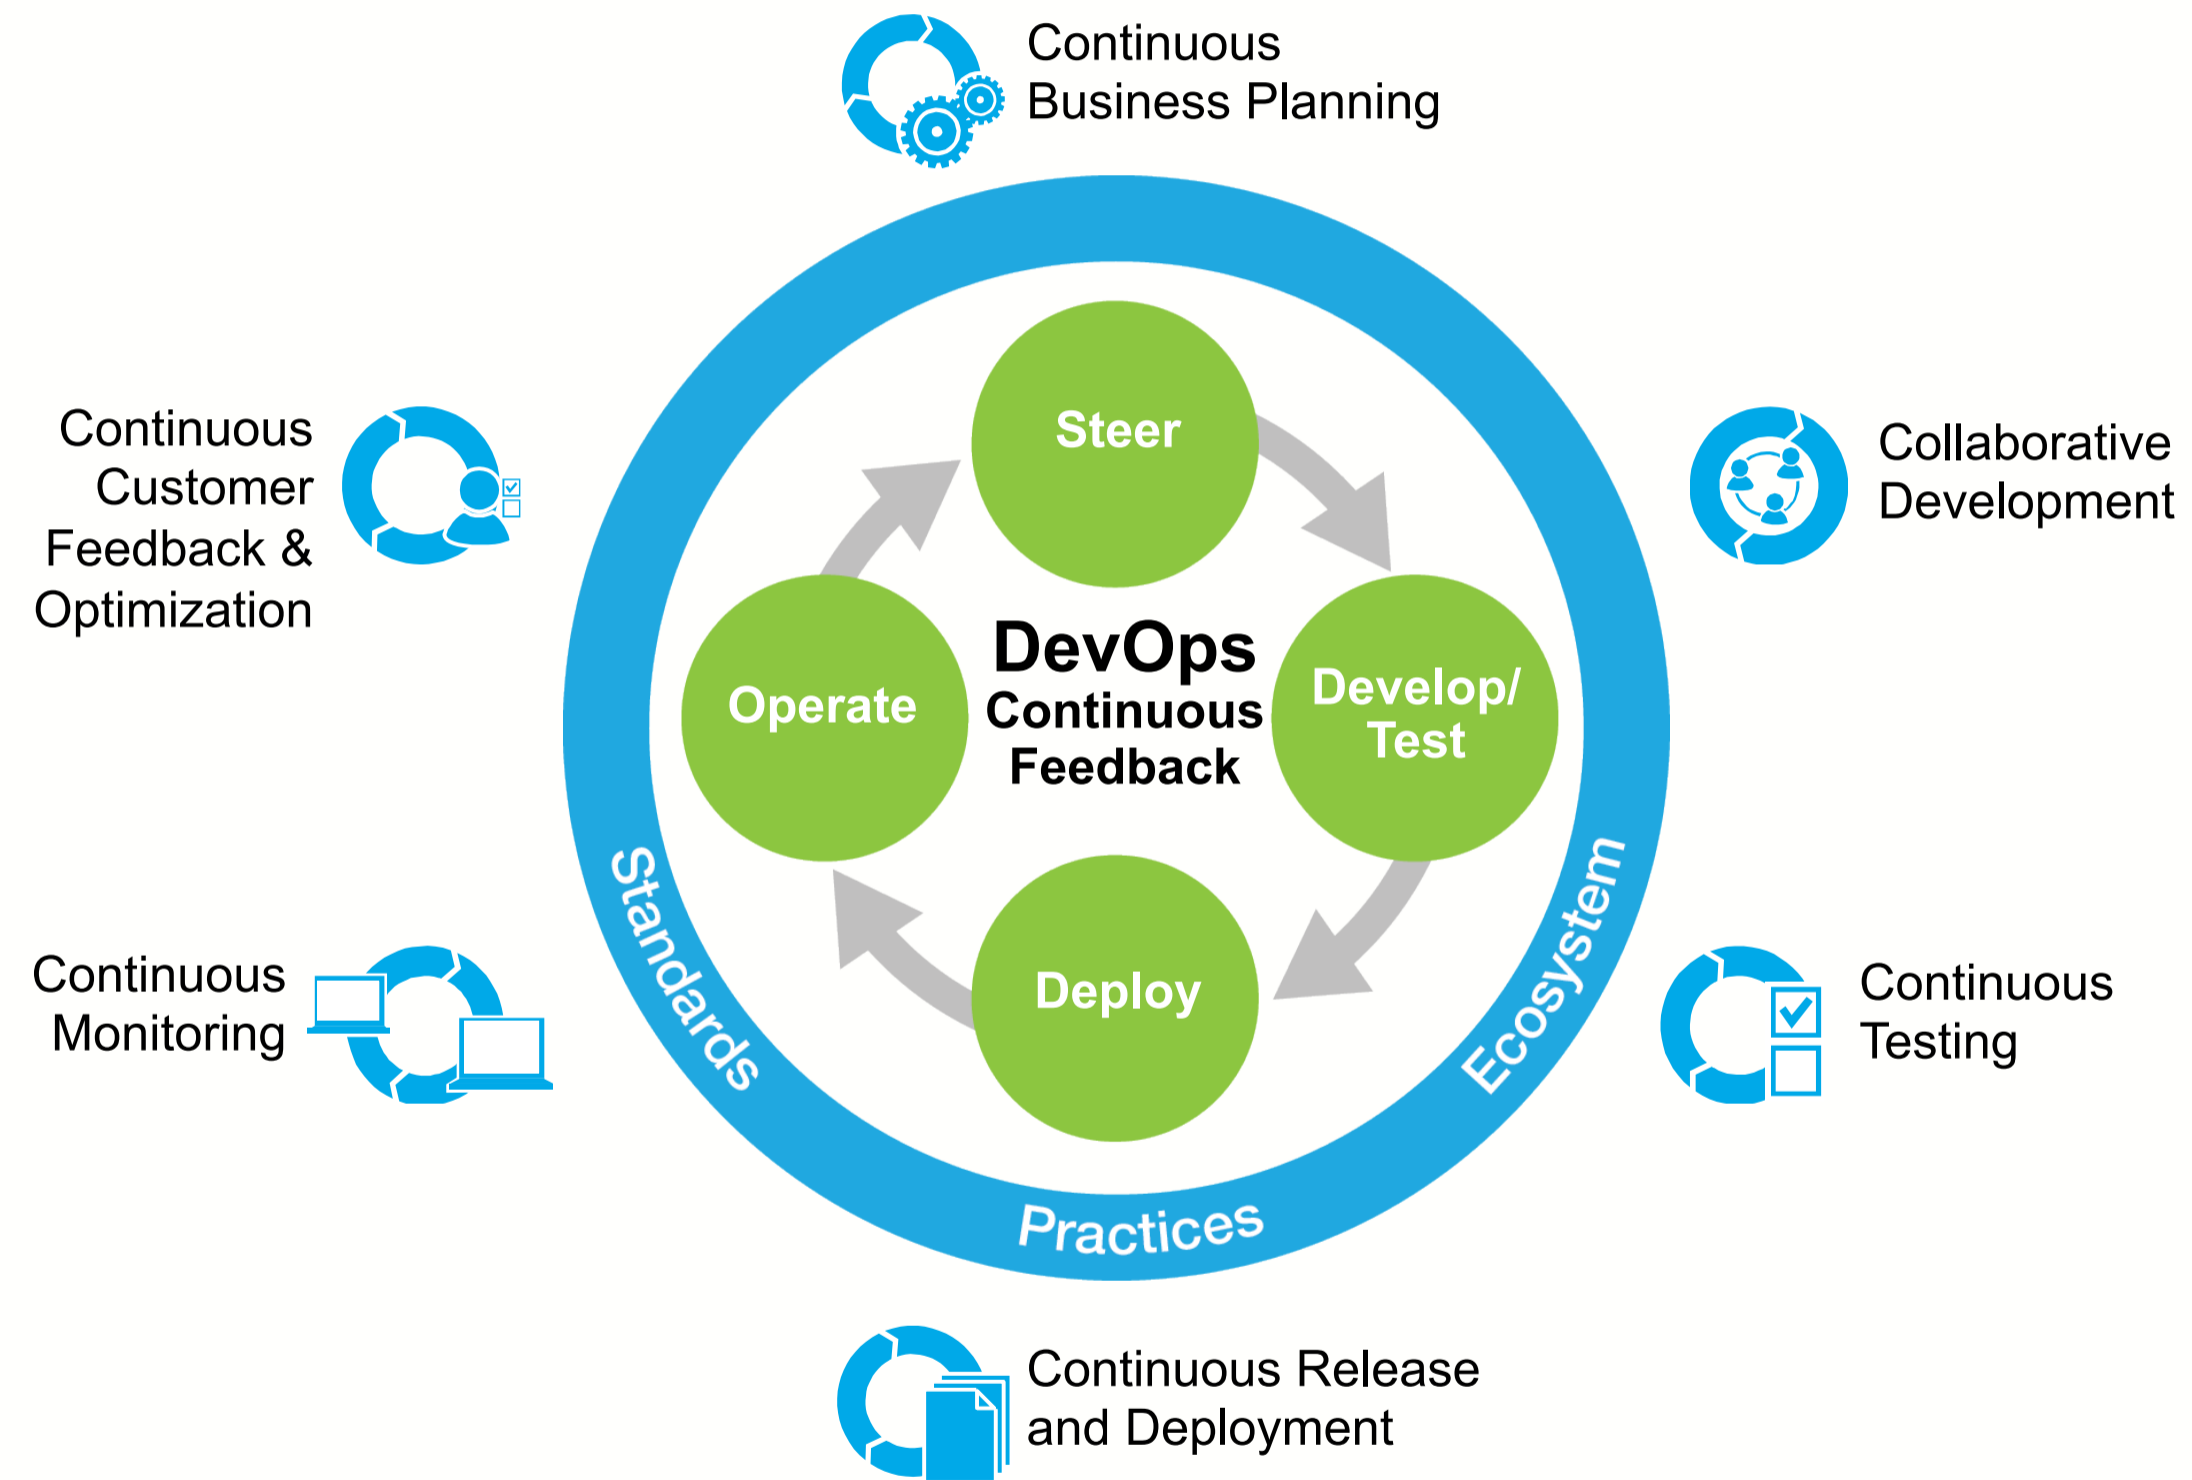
Continuous Business Planning

Continuous Customer Feedback & Optimization

Collaborative Development

Steer

DevOps
Continuous Feedback

Operate

Develop/ Test

Deploy

Standards

Ecosystem

Practices

Continuous Monitoring

Continuous Testing

Continuous Release and Deployment